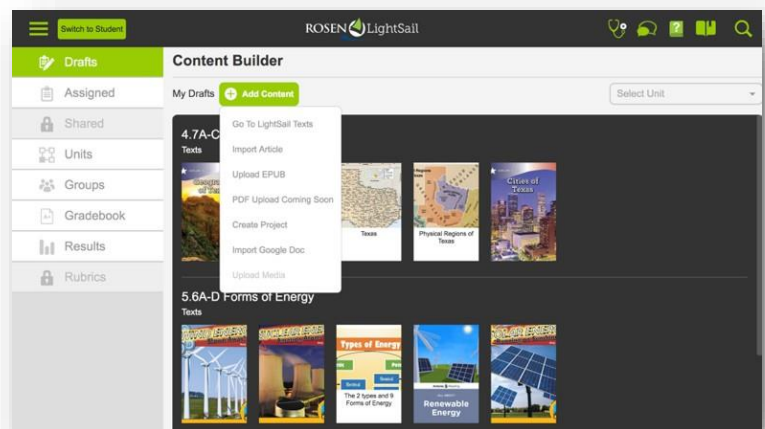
Switch to Student

ROSEN LightSail

Drafts
Assigned
Shared
Units
Groups
Gradebook
Results
Rubrics

Content Builder

My Drafts
Add Content

Select Unit

Go To LightSail Texts
Import Article
Upload EPUB
PDF Upload Coming Soon
Create Project
Import Google Doc
Upload Media

4.7A-C
Texts

Texas
Physical Regions of Texas
Cities of Texas

5.6A-D Forms of Energy
Texts

Types of Energy
The 2 types and 9 Forms of Energy
Renewable Energy